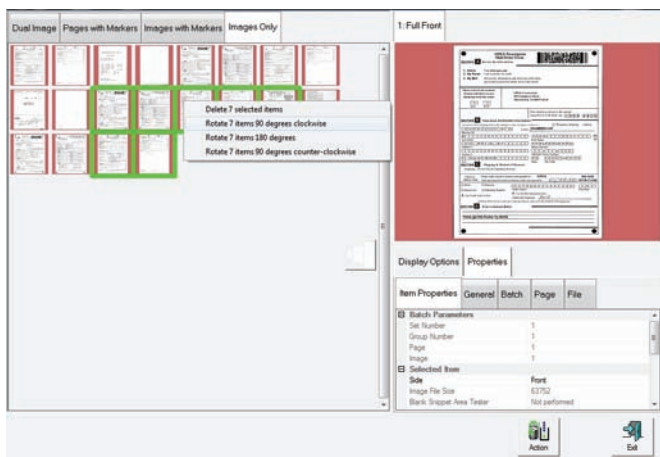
Dual Image | Pages with Markers | Images with Markers | Images Only

1: Full Front

Delete 7 selected items
Rotate 7 items 90 degrees clockwise
Rotate 7 items 180 degrees
Rotate 7 items 90 degrees counter-clockwise

Display Options | Properties

Item Properties | General | Batch | Page | File

| | |
|---|---|
| Batch Parameters | |
| Set Number | 1 |
| Group Number | 1 |
| Page | 1 |
| Image | 1 |
| Selected Item | |
| Side | Front |
| Image File Size | 63752 |
| Blank Snippet Area Tester | Not performed |

Action

Exit